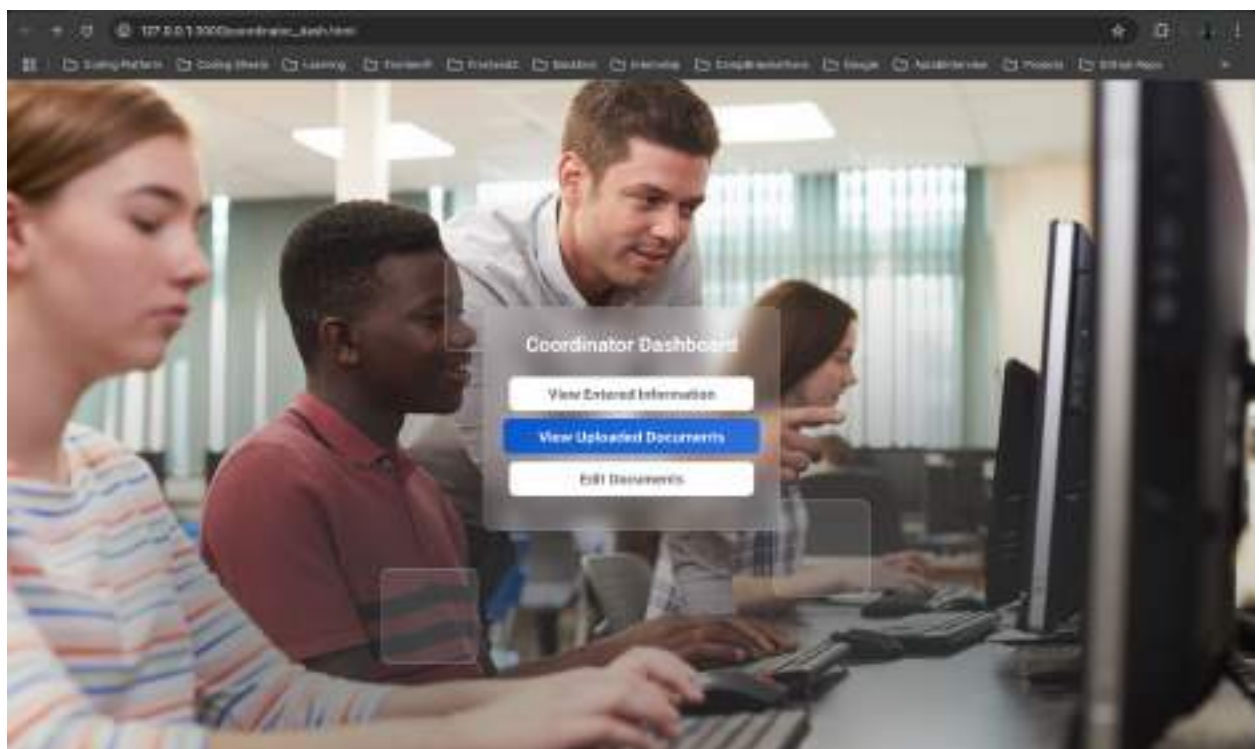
127.0.0.1:5500/coordinator_dash.html

Coding Platform Coding Sheets Learning Frontend Backend Devops Internship Competitive Programming Google AptitudeInterview Projects GitHub Repo

Coordinator Dashboard

View Entered Information

View Uploaded Documents

Edit Documents